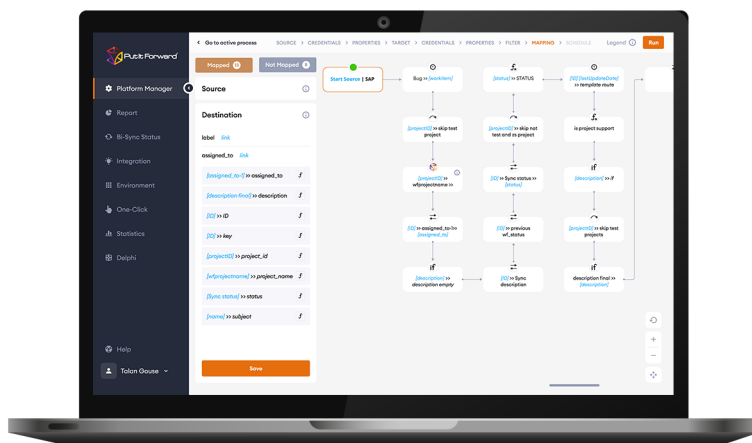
Putit Forward

Platform Manager

Report

Bi-Sync Status

Integration

Environment

One-Click

Statistics

Delphi

Help

Talan Gouse

Go to active process

SOURCE > CREDENTIALS > PROPERTIES > TARGET > CREDENTIALS > PROPERTIES > FILTER > MAPPING > SCHEDULE

Legend

Run

Mapped 10

Not Mapped 8

Source

Destination

label link

assigned_to link

[assigned_to-1] >> assigned_to

[description final] >> description

[ID] >> ID

[ID] >> key

[projectID] >> project_id

[wfprojectname] >> project_name

[Sync status] >> status

[name] >> subject

Save

Start Source | SAP

Bug >> [worklitem]

[status] >> STATUS

[ID] [lastUpdateDate] >> template.route

[projectID] >> skip test project

[projectID] >> skip not test and zs project

is project support

[projectID] >> wfprojectname >>

[ID] >> Sync status >> [status]

[description] >> if

[ID] >> assigned_to-1>> [assigned_to]

[ID] >> previous wf_status

[projectID] >> skip test projects

[description] >> description empty

[ID] >> Sync description

description final >> [description]